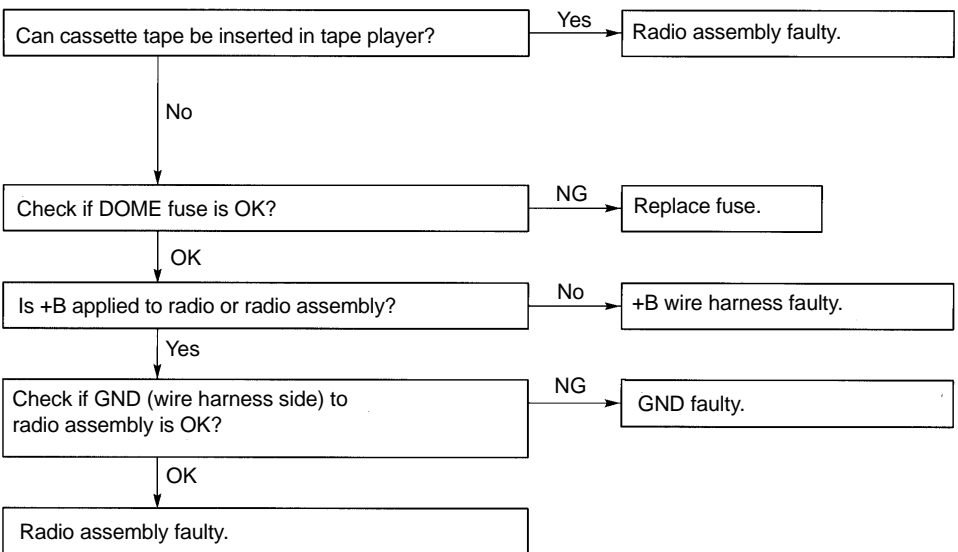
Can cassette tape be inserted in tape player?

Yes

Radio assembly faulty.

No

Check if DOME fuse is OK?

NG

Replace fuse.

OK

Is +B applied to radio or radio assembly?

No

+B wire harness faulty.

Yes

Check if GND (wire harness side) to radio assembly is OK?

NG

GND faulty.

OK

Radio assembly faulty.